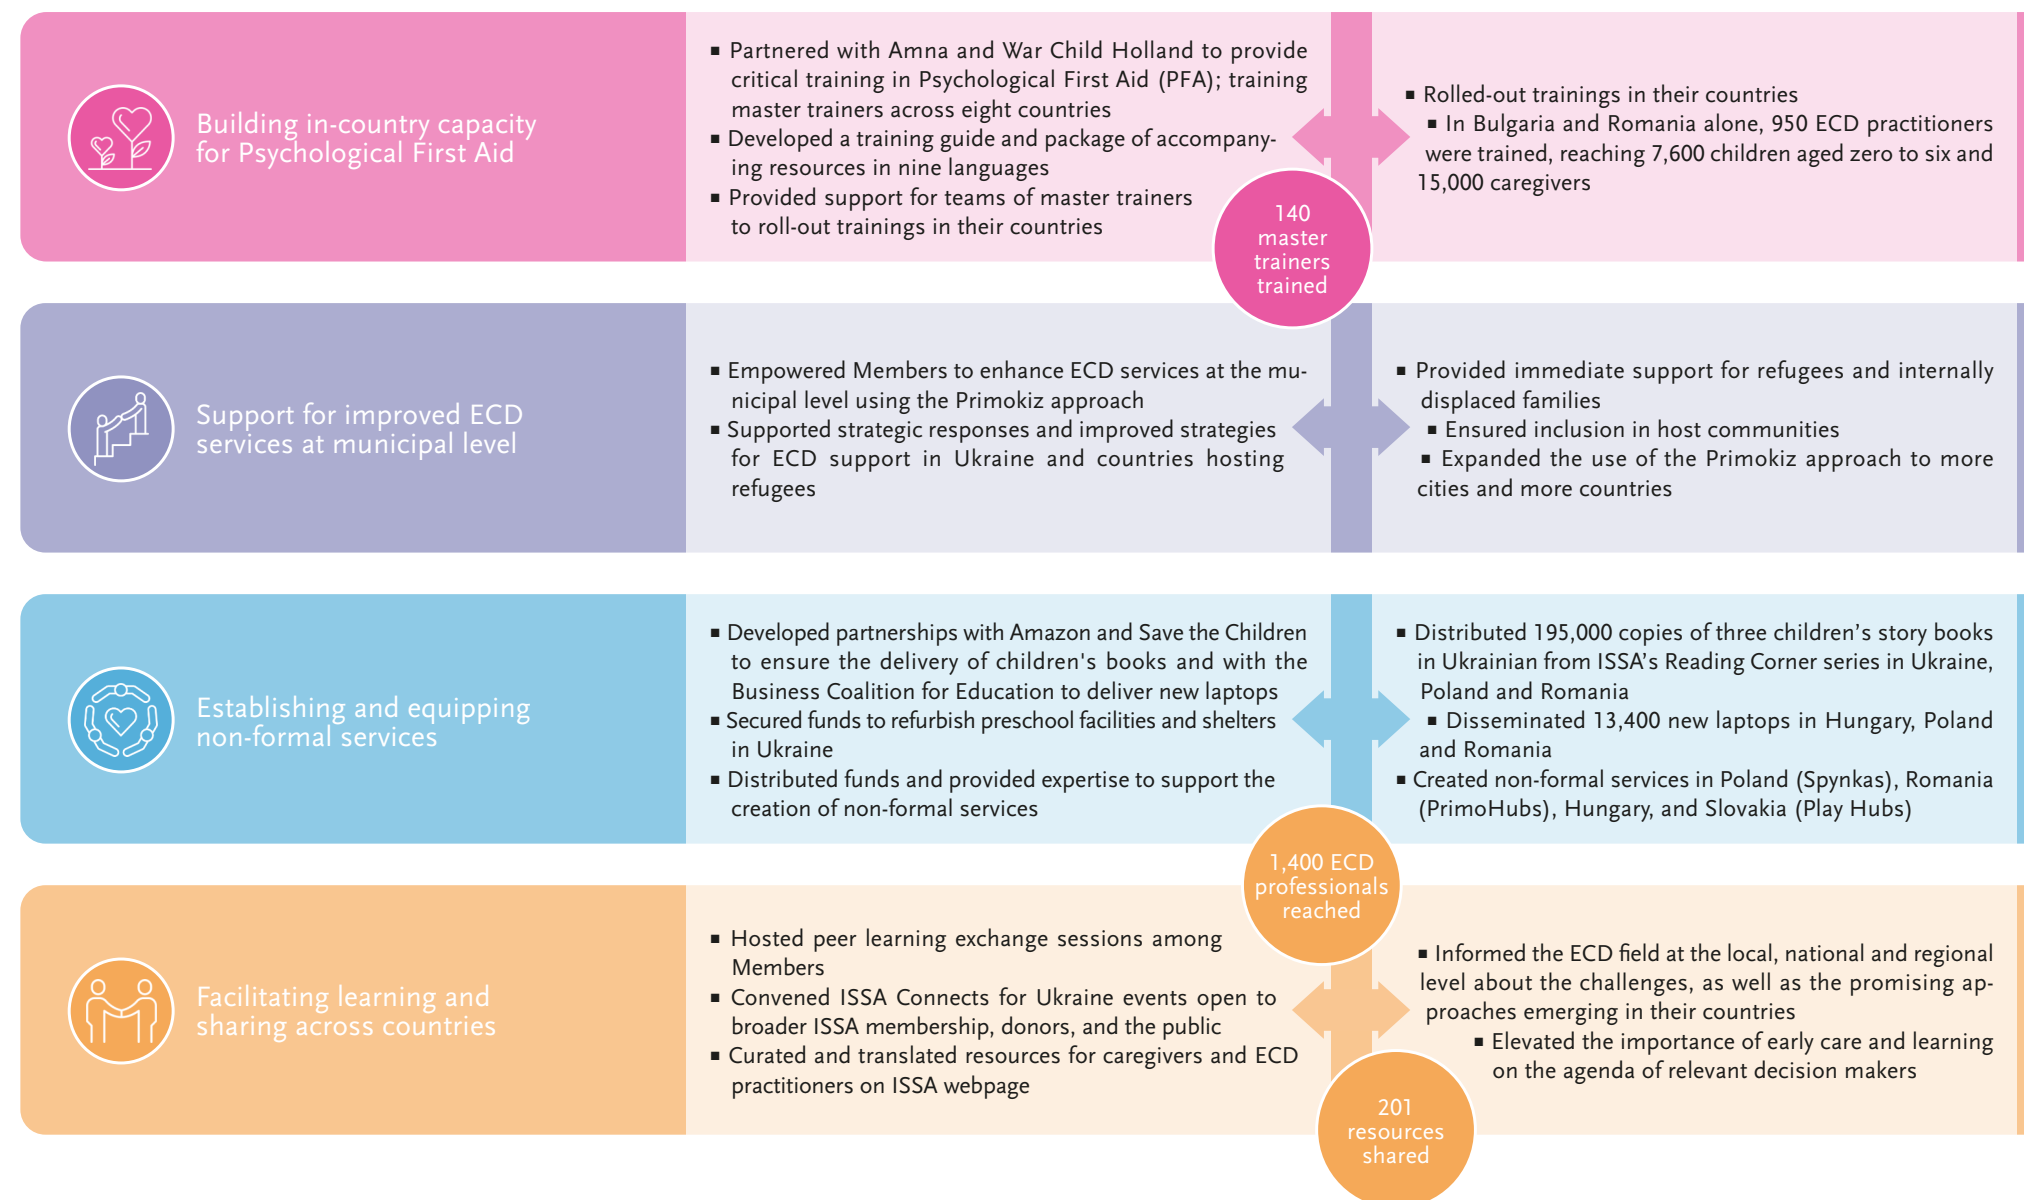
Building in-country capacity for Psychological First Aid

■ Partnered with Amna and War Child Holland to provide critical training in Psychological First Aid (PFA); training master trainers across eight countries
■ Developed a training guide and package of accompanying resources in nine languages
■ Provided support for teams of master trainers to roll-out trainings in their countries

140 master trainers trained

■ Rolled-out trainings in their countries
■ In Bulgaria and Romania alone, 950 ECD practitioners were trained, reaching 7,600 children aged zero to six and 15,000 caregivers

Support for improved ECD services at municipal level

■ Empowered Members to enhance ECD services at the municipal level using the Primokiz approach
■ Supported strategic responses and improved strategies for ECD support in Ukraine and countries hosting refugees

■ Provided immediate support for refugees and internally displaced families
■ Ensured inclusion in host communities
■ Expanded the use of the Primokiz approach to more cities and more countries

Establishing and equipping non-formal services

■ Developed partnerships with Amazon and Save the Children to ensure the delivery of children's books and with the Business Coalition for Education to deliver new laptops
■ Secured funds to refurbish preschool facilities and shelters in Ukraine
■ Distributed funds and provided expertise to support the creation of non-formal services

■ Distributed 195,000 copies of three children's story books in Ukrainian from ISSA's Reading Corner series in Ukraine, Poland and Romania
■ Disseminated 13,400 new laptops in Hungary, Poland and Romania
■ Created non-formal services in Poland (Spynkas), Romania (PrimoHubs), Hungary, and Slovakia (Play Hubs)

1,400 ECD professionals reached

Facilitating learning and sharing across countries

■ Hosted peer learning exchange sessions among Members
■ Convened ISSA Connects for Ukraine events open to broader ISSA membership, donors, and the public
■ Curated and translated resources for caregivers and ECD practitioners on ISSA webpage

■ Informed the ECD field at the local, national and regional level about the challenges, as well as the promising approaches emerging in their countries
■ Elevated the importance of early care and learning on the agenda of relevant decision makers

201 resources shared